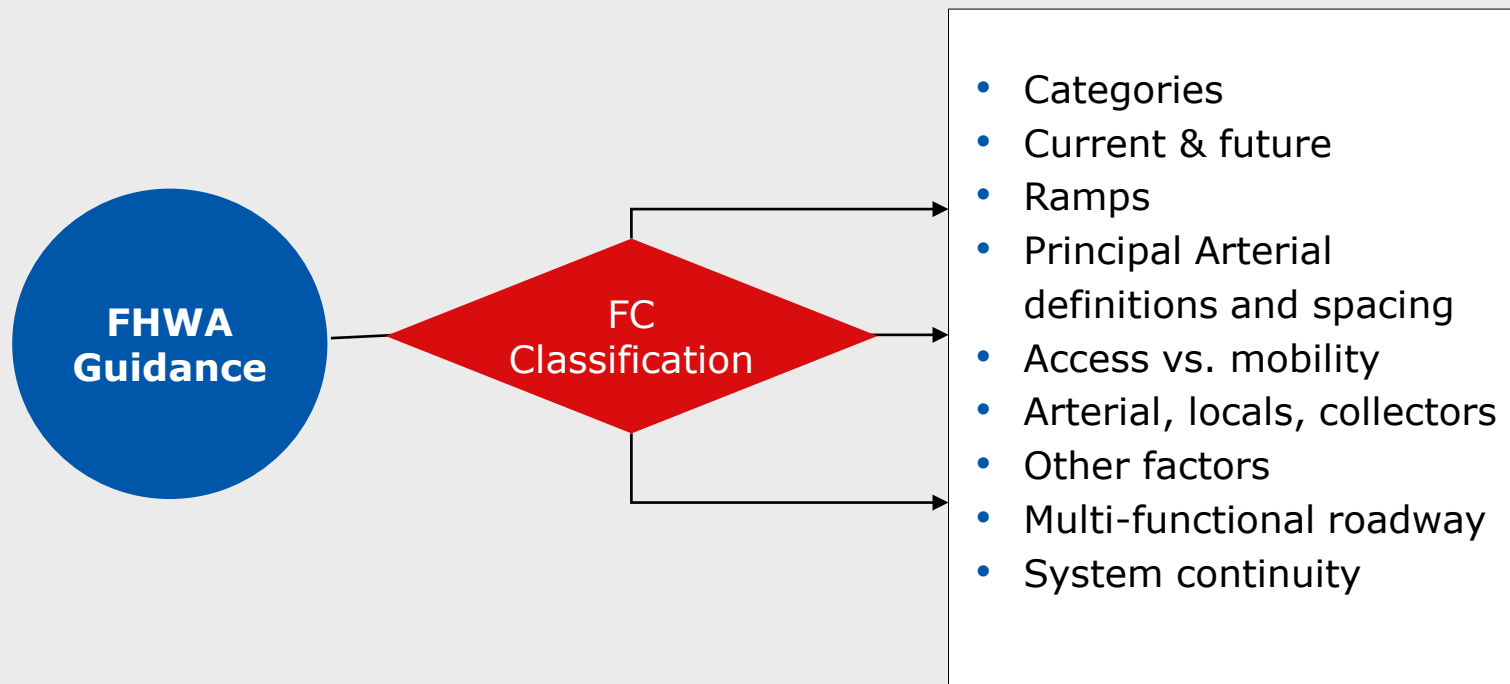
FHWA Guidance

FC Classification

- Categories
- Current & future
- Ramps
- Principal Arterial definitions and spacing
- Access vs. mobility
- Arterial, locals, collectors
- Other factors
- Multi-functional roadway
- System continuity